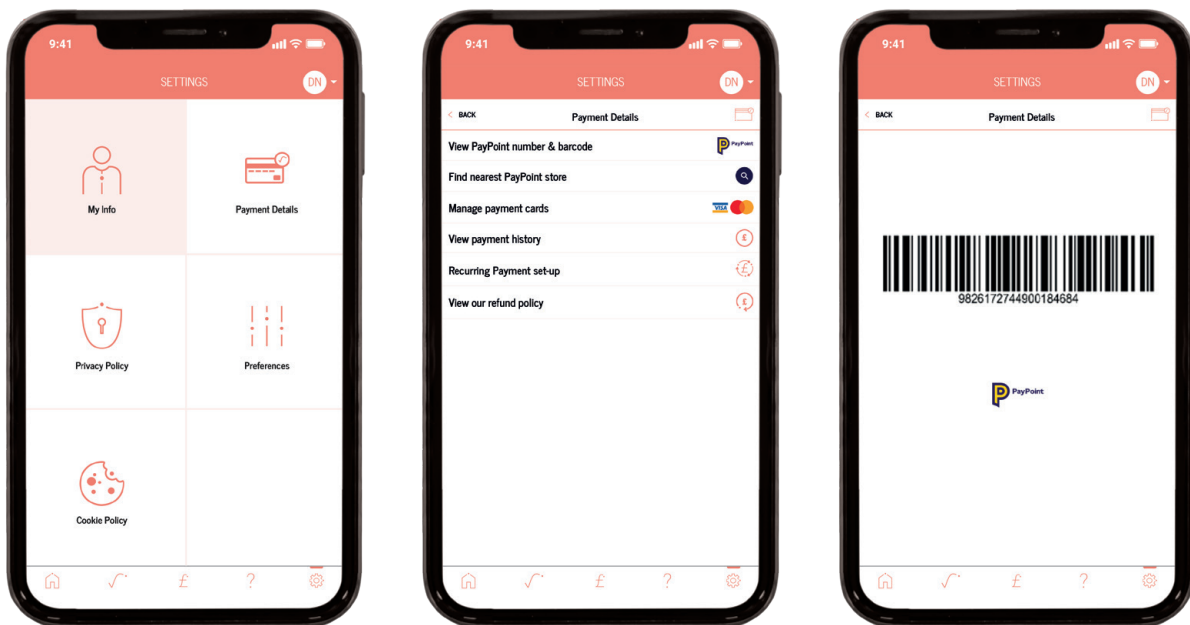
9:41

SETTINGS

DN

My Info

Payment Details

Privacy Policy

Preferences

Cookie Policy

£

?

9:41

SETTINGS

DN

< BACK

Payment Details

View PayPoint number & barcode

PayPoint

Find nearest PayPoint store

Manage payment cards

VISA

View payment history

Recurring Payment set-up

View our refund policy

£

?

9:41

SETTINGS

DN

< BACK

Payment Details

9826172744900184684

PayPoint

£

?